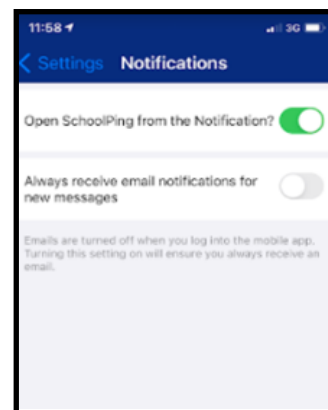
11:58
3G

Settings Notifications

Open SchoolPing from the Notification?

Always receive email notifications for new messages

Emails are turned off when you log into the mobile app. Turning this setting on will ensure you always receive an email.